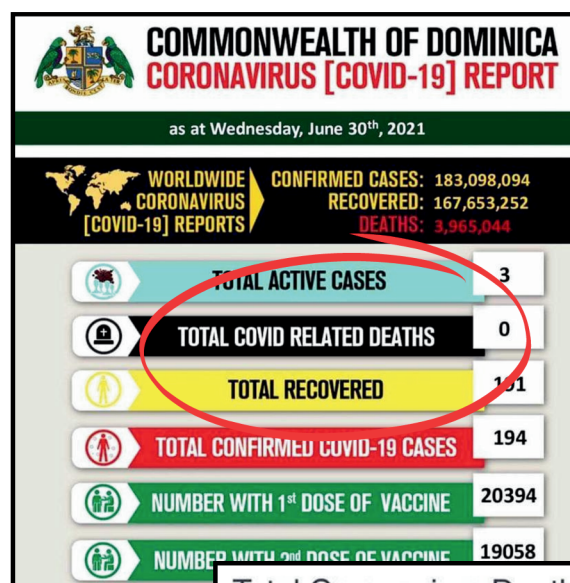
COMMONWEALTH OF DOMINICA
CORONAVIRUS [COVID-19] REPORT

as at Wednesday, June 30$^{th}$, 2021

WORLDWIDE CORONAVIRUS [COVID-19] REPORTS

CONFIRMED CASES: 183,098,094
RECOVERED: 167,653,252
DEATHS: 3,965,044

TOTAL ACTIVE CASES 3

TOTAL COVID RELATED DEATHS 0

TOTAL RECOVERED 1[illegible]1

TOTAL CONFIRMED COVID-19 CASES 194

NUMBER WITH 1$^{st}$ DOSE OF VACCINE 20394

NUMBER WITH 2$^{nd}$ DOSE OF VACCINE 19058

Total Coronavirus Deat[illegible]